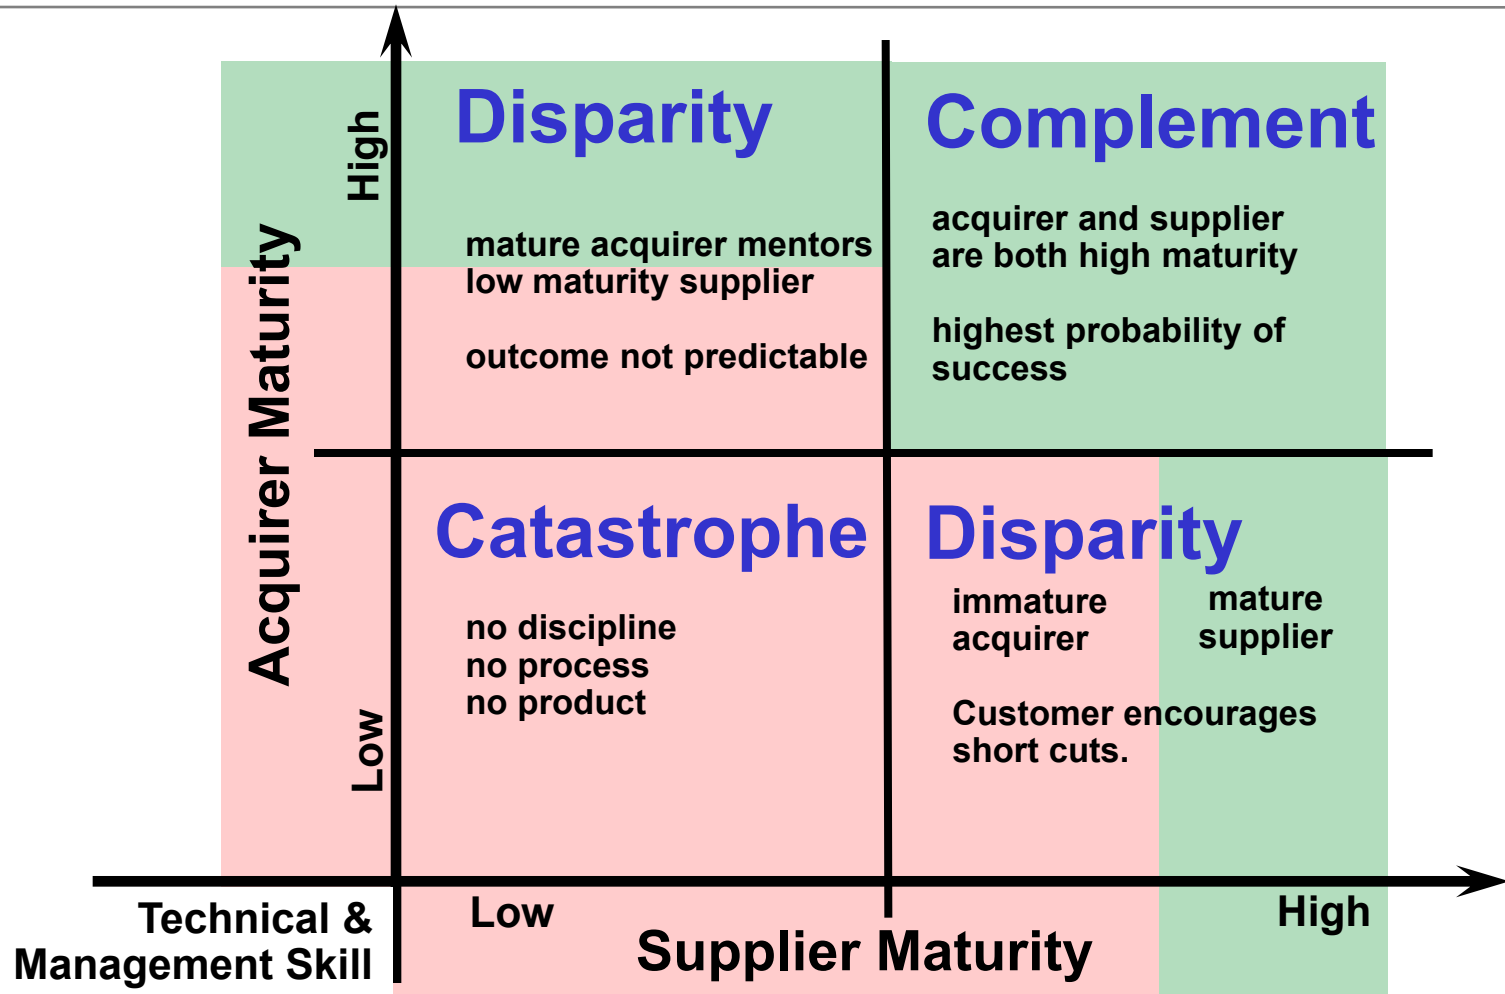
Acquirer Maturity

High

Low

Disparity

mature acquirer mentors low maturity supplier

outcome not predictable

Complement

acquirer and supplier are both high maturity

highest probability of success

Catastrophe

no discipline
no process
no product

Disparity

immature acquirer

mature supplier

Customer encourages short cuts.

Technical & Management Skill

Low

High

Supplier Maturity